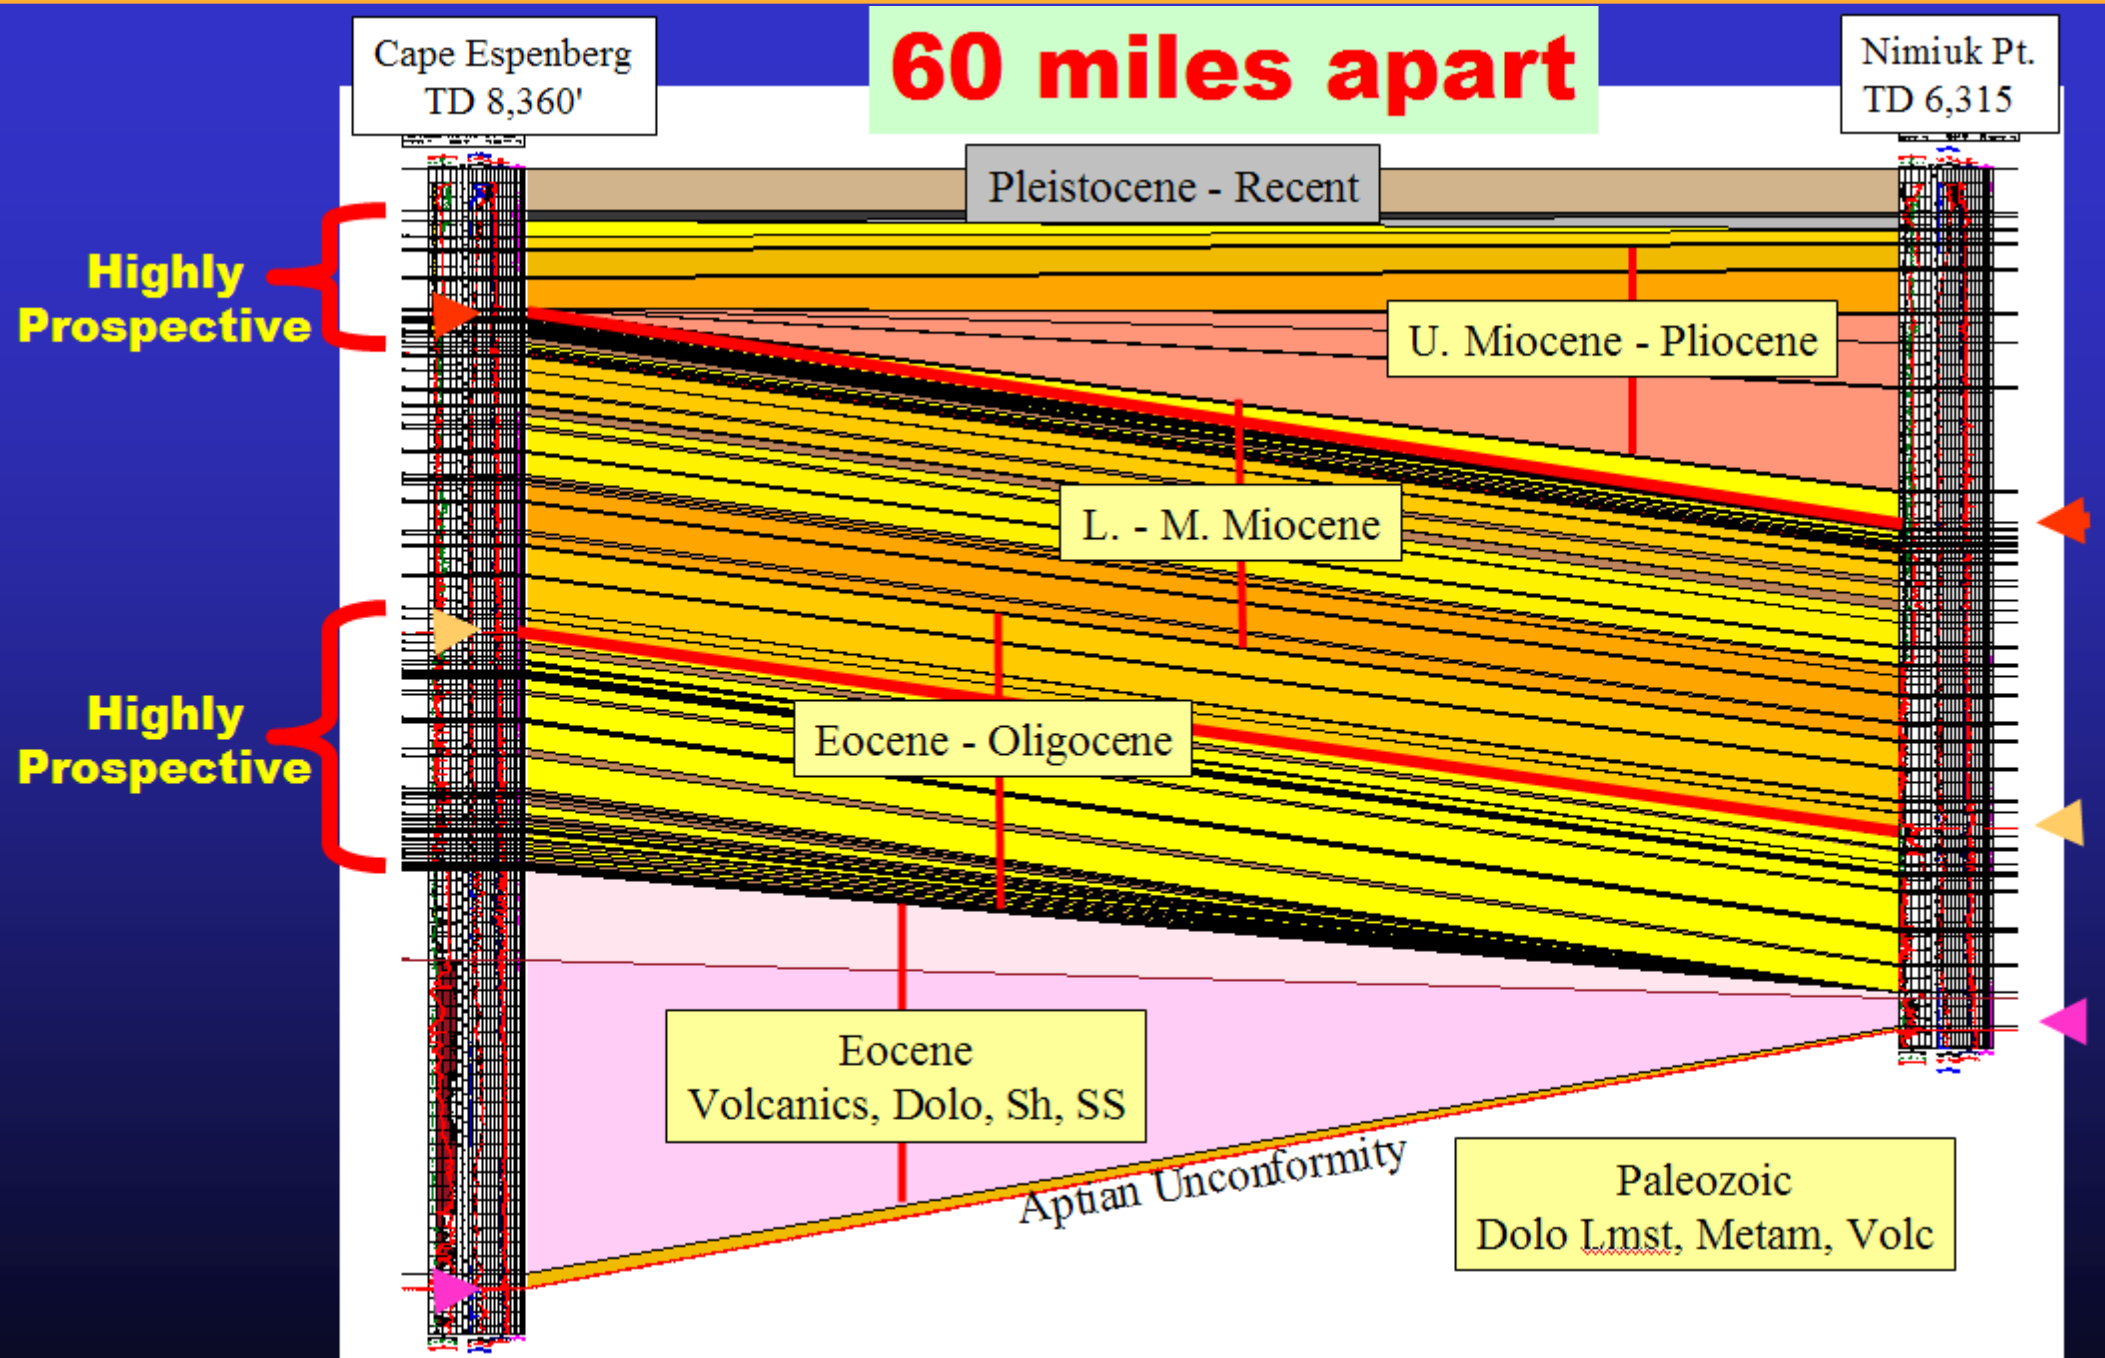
Cape Espenberg
TD 8,360'

60 miles apart

Nimiuk Pt.
TD 6,315

Pleistocene - Recent

Highly Prospective

U. Miocene - Pliocene

L. - M. Miocene

Highly Prospective

Eocene - Oligocene

Eocene
Volcanics, Dolo, Sh, SS

Aptian Unconformity

Paleozoic
Dolo Lmst, Metam, Volc